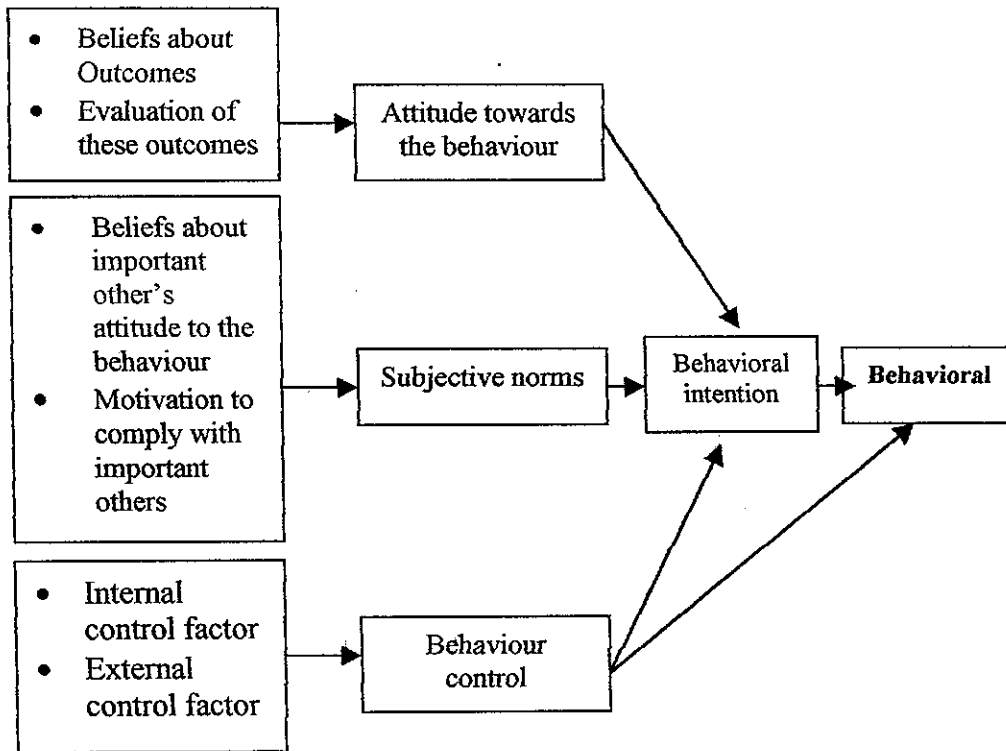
- Beliefs about Outcomes
- Evaluation of these outcomes

Attitude towards the behaviour

- Beliefs about important other's attitude to the behaviour
- Motivation to comply with important others

Subjective norms

Behavioral intention

Behavioral

- Internal control factor
- External control factor

Behaviour control